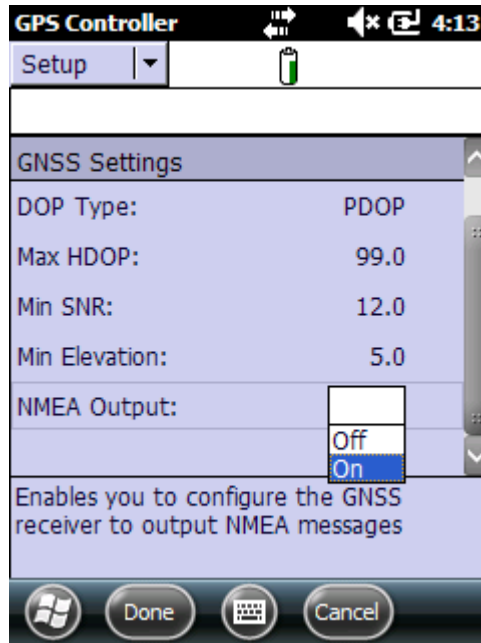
GPS Controller 4:13

Setup

GNSS Settings

DOP Type: PDOP

Max HDOP: 99.0

Min SNR: 12.0

Min Elevation: 5.0

NMEA Output:

Off

On

Enables you to configure the GNSS receiver to output NMEA messages

Done

Cancel